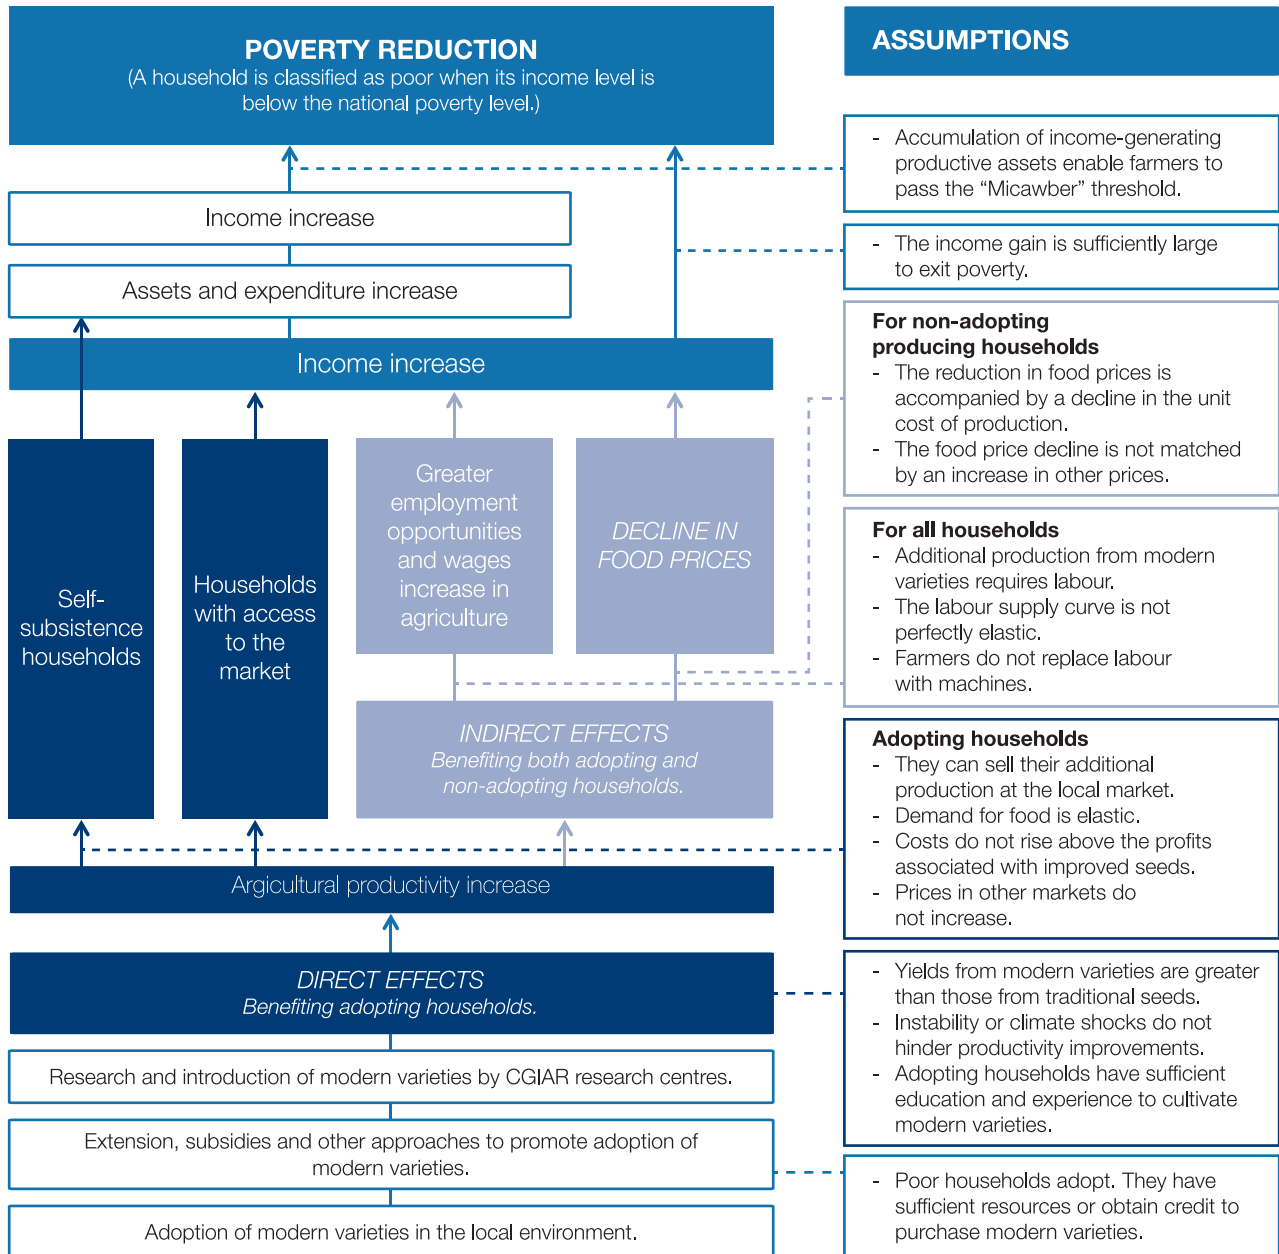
POVERTY REDUCTION
(A household is classified as poor when its income level is below the national poverty level.)

Income increase

Assets and expenditure increase

Income increase

Self-subsistence households

Households with access to the market

Greater employment opportunities and wages increase in agriculture

DECLINE IN FOOD PRICES

INDIRECT EFFECTS
Benefiting both adopting and non-adopting households.

Argicultural productivity increase

DIRECT EFFECTS
Benefiting adopting households.

Research and introduction of modern varieties by CGIAR research centres.

Extension, subsidies and other approaches to promote adoption of modern varieties.

Adoption of modern varieties in the local environment.

ASSUMPTIONS

- Accumulation of income-generating productive assets enable farmers to pass the “Micawber” threshold.

- The income gain is sufficiently large to exit poverty.

For non-adopting producing households
- The reduction in food prices is accompanied by a decline in the unit cost of production.
- The food price decline is not matched by an increase in other prices.

For all households
- Additional production from modern varieties requires labour.
- The labour supply curve is not perfectly elastic.
- Farmers do not replace labour with machines.

Adopting households
- They can sell their additional production at the local market.
- Demand for food is elastic.
- Costs do not rise above the profits associated with improved seeds.
- Prices in other markets do not increase.

- Yields from modern varieties are greater than those from traditional seeds.
- Instability or climate shocks do not hinder productivity improvements.
- Adopting households have sufficient education and experience to cultivate modern varieties.

- Poor households adopt. They have sufficient resources or obtain credit to purchase modern varieties.